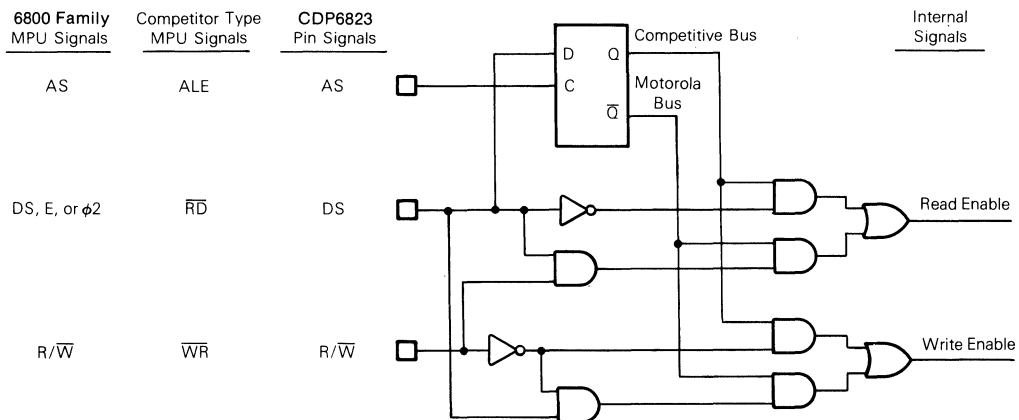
6800 Family MPU Signals

Competitor Type MPU Signals

CDP6823 Pin Signals

Internal Signals

AS

ALE

AS

DS, E, or $\phi 2$

$\overline{RD}$

DS

R/$\overline{W}$

$\overline{WR}$

R/$\overline{W}$

D

Q

C

$\overline{Q}$

Competitive Bus

Motorola Bus

Read Enable

Write Enable